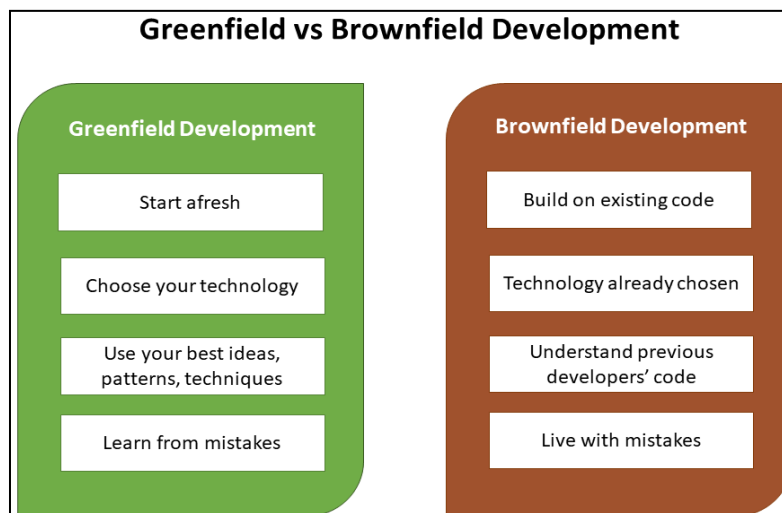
Greenfield vs Brownfield Development

Greenfield Development

Start afresh

Choose your technology

Use your best ideas, patterns, techniques

Learn from mistakes

Brownfield Development

Build on existing code

Technology already chosen

Understand previous developers' code

Live with mistakes